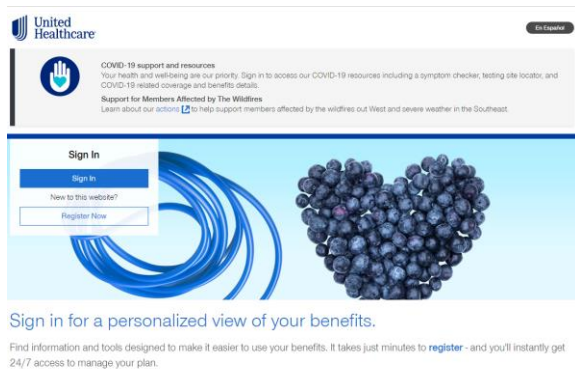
United Healthcare

En Español

COVID-19 support and resources

Your health and well-being are our priority. Sign in to access our COVID-19 resources including a symptom checker, testing site locator, and COVID-19 related coverage and benefits details.

Support for Members Affected by The Wildfires

Learn about our actions to help support members affected by the wildfires out West and severe weather in the Southeast.

Sign In

Sign In

New to this website?

Register Now

Sign in for a personalized view of your benefits.

Find information and tools designed to make it easier to use your benefits. It takes just minutes to register - and you'll instantly get 24/7 access to manage your plan.